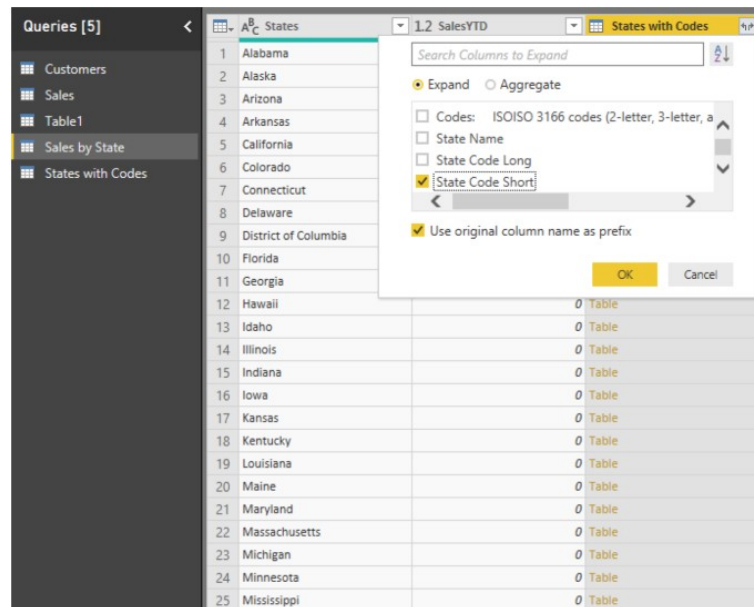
Queries [5]

Customers
Sales
Table1
Sales by State
States with Codes

| | States | 1.2 SalesYTD | States with Codes |
|---|---|---|---|
| 1 | Alabama | | |
| 2 | Alaska | | |
| 3 | Arizona | | |
| 4 | Arkansas | | |
| 5 | California | | |
| 6 | Colorado | | |
| 7 | Connecticut | | |
| 8 | Delaware | | |
| 9 | District of Columbia | | |
| 10 | Florida | | |
| 11 | Georgia | | |
| 12 | Hawaii | 0 | Table |
| 13 | Idaho | 0 | Table |
| 14 | Illinois | 0 | Table |
| 15 | Indiana | 0 | Table |
| 16 | Iowa | 0 | Table |
| 17 | Kansas | 0 | Table |
| 18 | Kentucky | 0 | Table |
| 19 | Louisiana | 0 | Table |
| 20 | Maine | 0 | Table |
| 21 | Maryland | 0 | Table |
| 22 | Massachusetts | 0 | Table |
| 23 | Michigan | 0 | Table |
| 24 | Minnesota | 0 | Table |
| 25 | Mississippi | 0 | Table |

Search Columns to Expand

Expand  Aggregate

Codes: ISOISO 3166 codes (2-letter, 3-letter, a
State Name
State Code Long
State Code Short

Use original column name as prefix

OK  Cancel